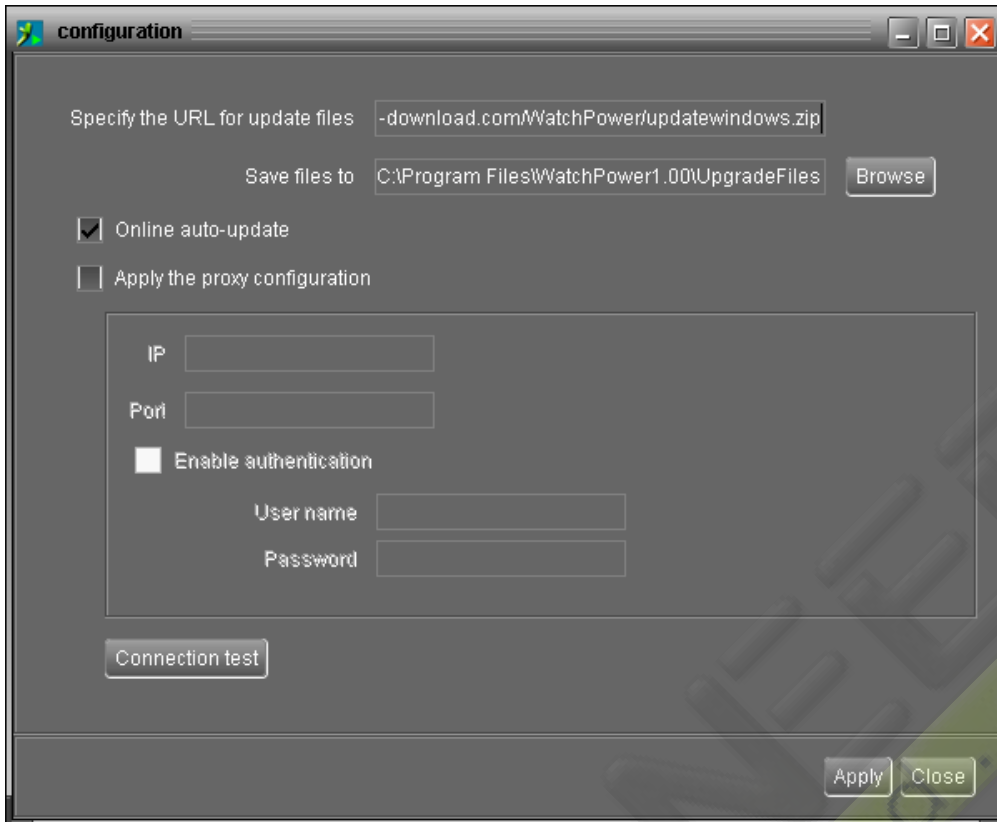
configuration

Specify the URL for update files -download.com/WatchPower/updatewindows.zip

Save files to C:\Program Files\WatchPower1.00\UpgradeFiles Browse

Online auto-update

Apply the proxy configuration

IP

Port

Enable authentication

User name

Password

Connection test

Apply Close